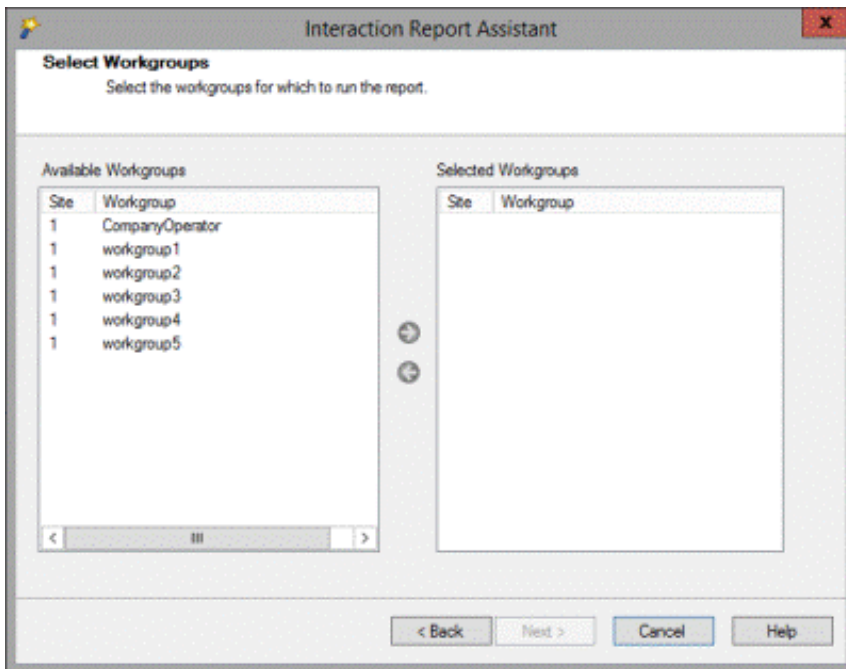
Interaction Report Assistant

Select Workgroups

Select the workgroups for which to run the report.

Available Workgroups

| Site | Workgroup |
|---|---|
| 1 | CompanyOperator |
| 1 | workgroup1 |
| 1 | workgroup2 |
| 1 | workgroup3 |
| 1 | workgroup4 |
| 1 | workgroup5 |

Selected Workgroups

| Site | Workgroup |
|---|---|

< Back Next > Cancel Help